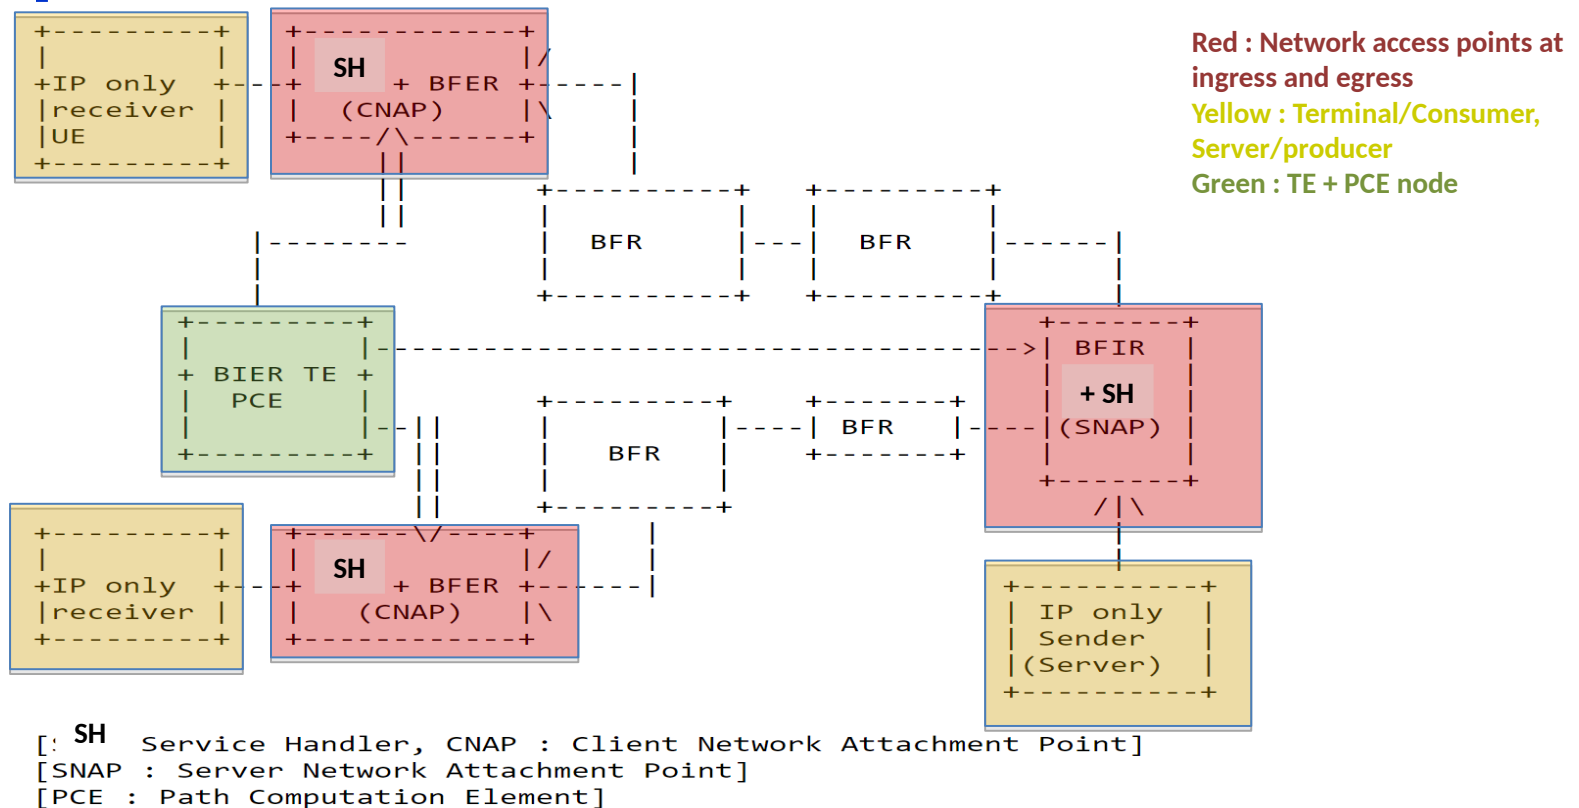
Red : Network access points at ingress and egress
Yellow : Terminal/Consumer, Server/producer
Green : TE + PCE node

IP only receiver UE

SH + BFER (CNAP)

BFR

BFR

BIER TE PCE

BFIR + SH (SNAP)

BFR

BFR

IP only receiver

SH + BFER (CNAP)

IP only Sender (Server)

[SH Service Handler, CNAP : Client Network Attachment Point]
[SNAP : Server Network Attachment Point]
[PCE : Path Computation Element]